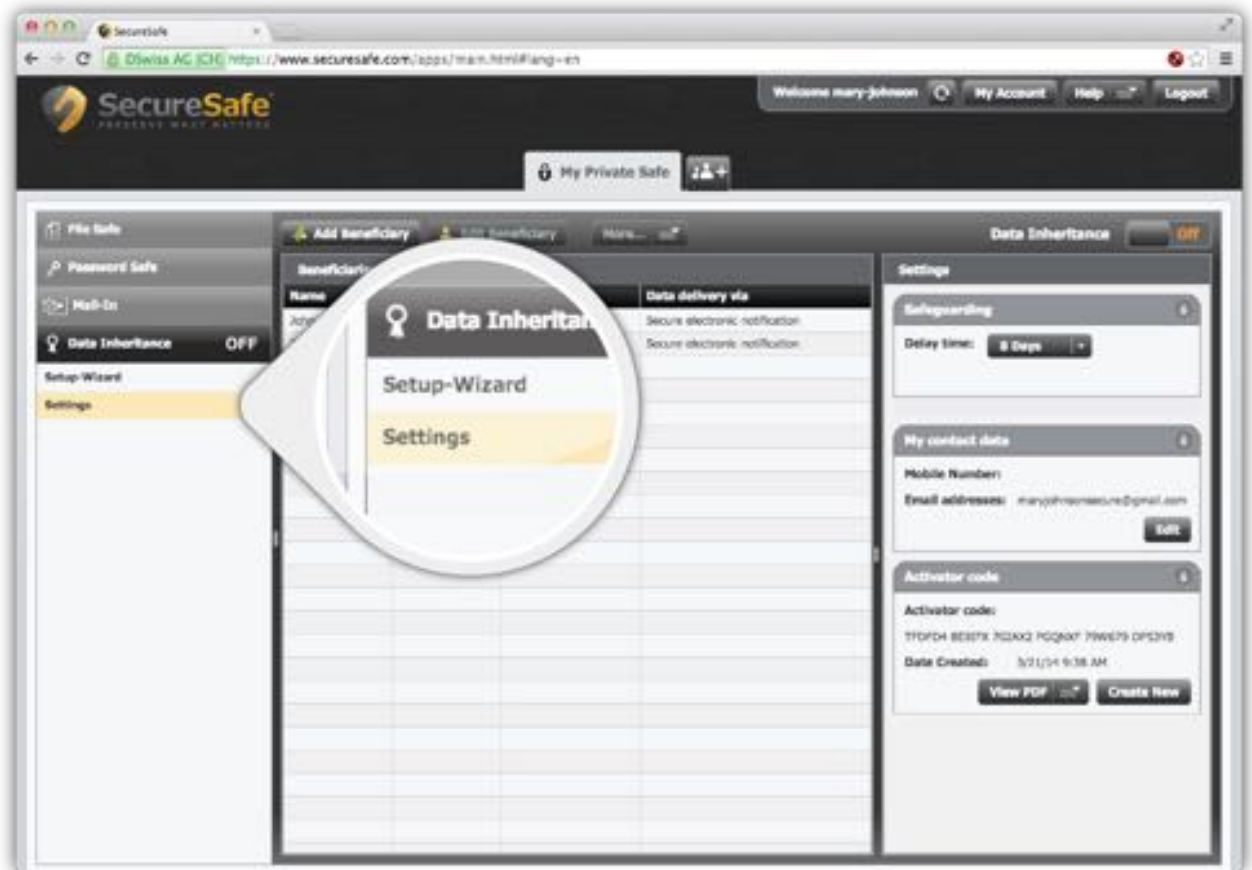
SecureSafe

DSwiss AG (CH) https://www.securesafe.com/apps/main.html#lang=en

SecureSafe
PRESERVE WHAT MATTERS

Welcome mary-johnson My Account Help Logout

My Private Safe

File Safe
Password Safe
Mail-In
Data Inheritance OFF
Setup-Wizard
Settings

Add Beneficiary Edit Beneficiary More...

Data Inheritance Off

Beneficiaries

| Name | | | Data delivery via |
|---|---|---|---|
| Joh | | | Secure electronic notification |
| | | | Secure electronic notification |

Data Inheritance
Setup-Wizard
Settings

Settings

Safeguarding
Delay time: 8 Days

My contact data
Mobile Number:
Email addresses: maryjohnsonsecure@gmail.com
Edit

Activator code
Activator code:
TFOFD4 8E9J7X 7G2KX2 7GQ8X7 79W679 DFS3V8
Date Created: 3/21/14 9:38 AM
View PDF Create New